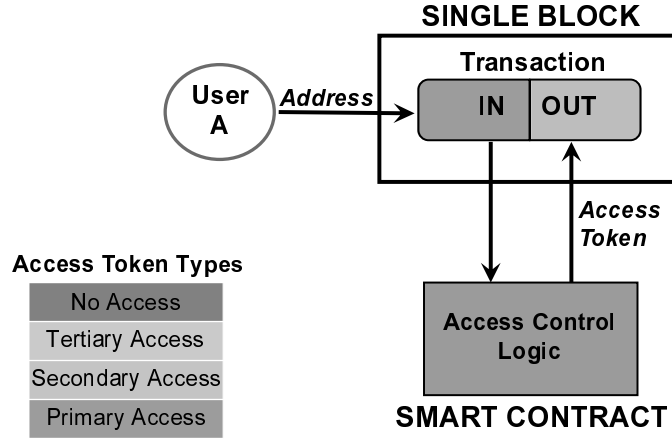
SINGLE BLOCK

Transaction

User A

Address

IN

OUT

Access Token

Access Token Types

| No Access |
|---|
| Tertiary Access |
| Secondary Access |
| Primary Access |

Access Control Logic

SMART CONTRACT